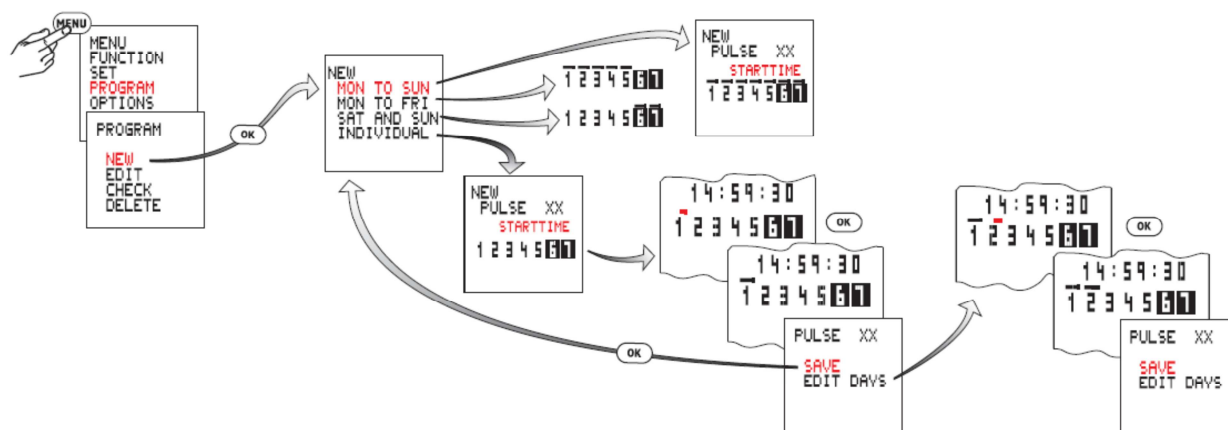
MENU

MENU
FUNCTION
SET
PROGRAM
OPTIONS

PROGRAM

NEW
EDIT
CHECK
DELETE

OK

NEW
MON TO SUN
MON TO FRI
SAT AND SUN
INDIVIDUAL

1 2 3 4 5 6 7

1 2 3 4 5 6 7

NEW
PULSE XX
STARTTIME
1 2 3 4 5 6 7

NEW
PULSE XX
STARTTIME
1 2 3 4 5 6 7

14:59:30
1 2 3 4 5 6 7

OK

14:59:30
1 2 3 4 5 6 7

PULSE XX

SAVE
EDIT DAYS

OK

14:59:30
1 2 3 4 5 6 7

OK

14:59:30
1 2 3 4 5 6 7

PULSE XX

SAVE
EDIT DAYS